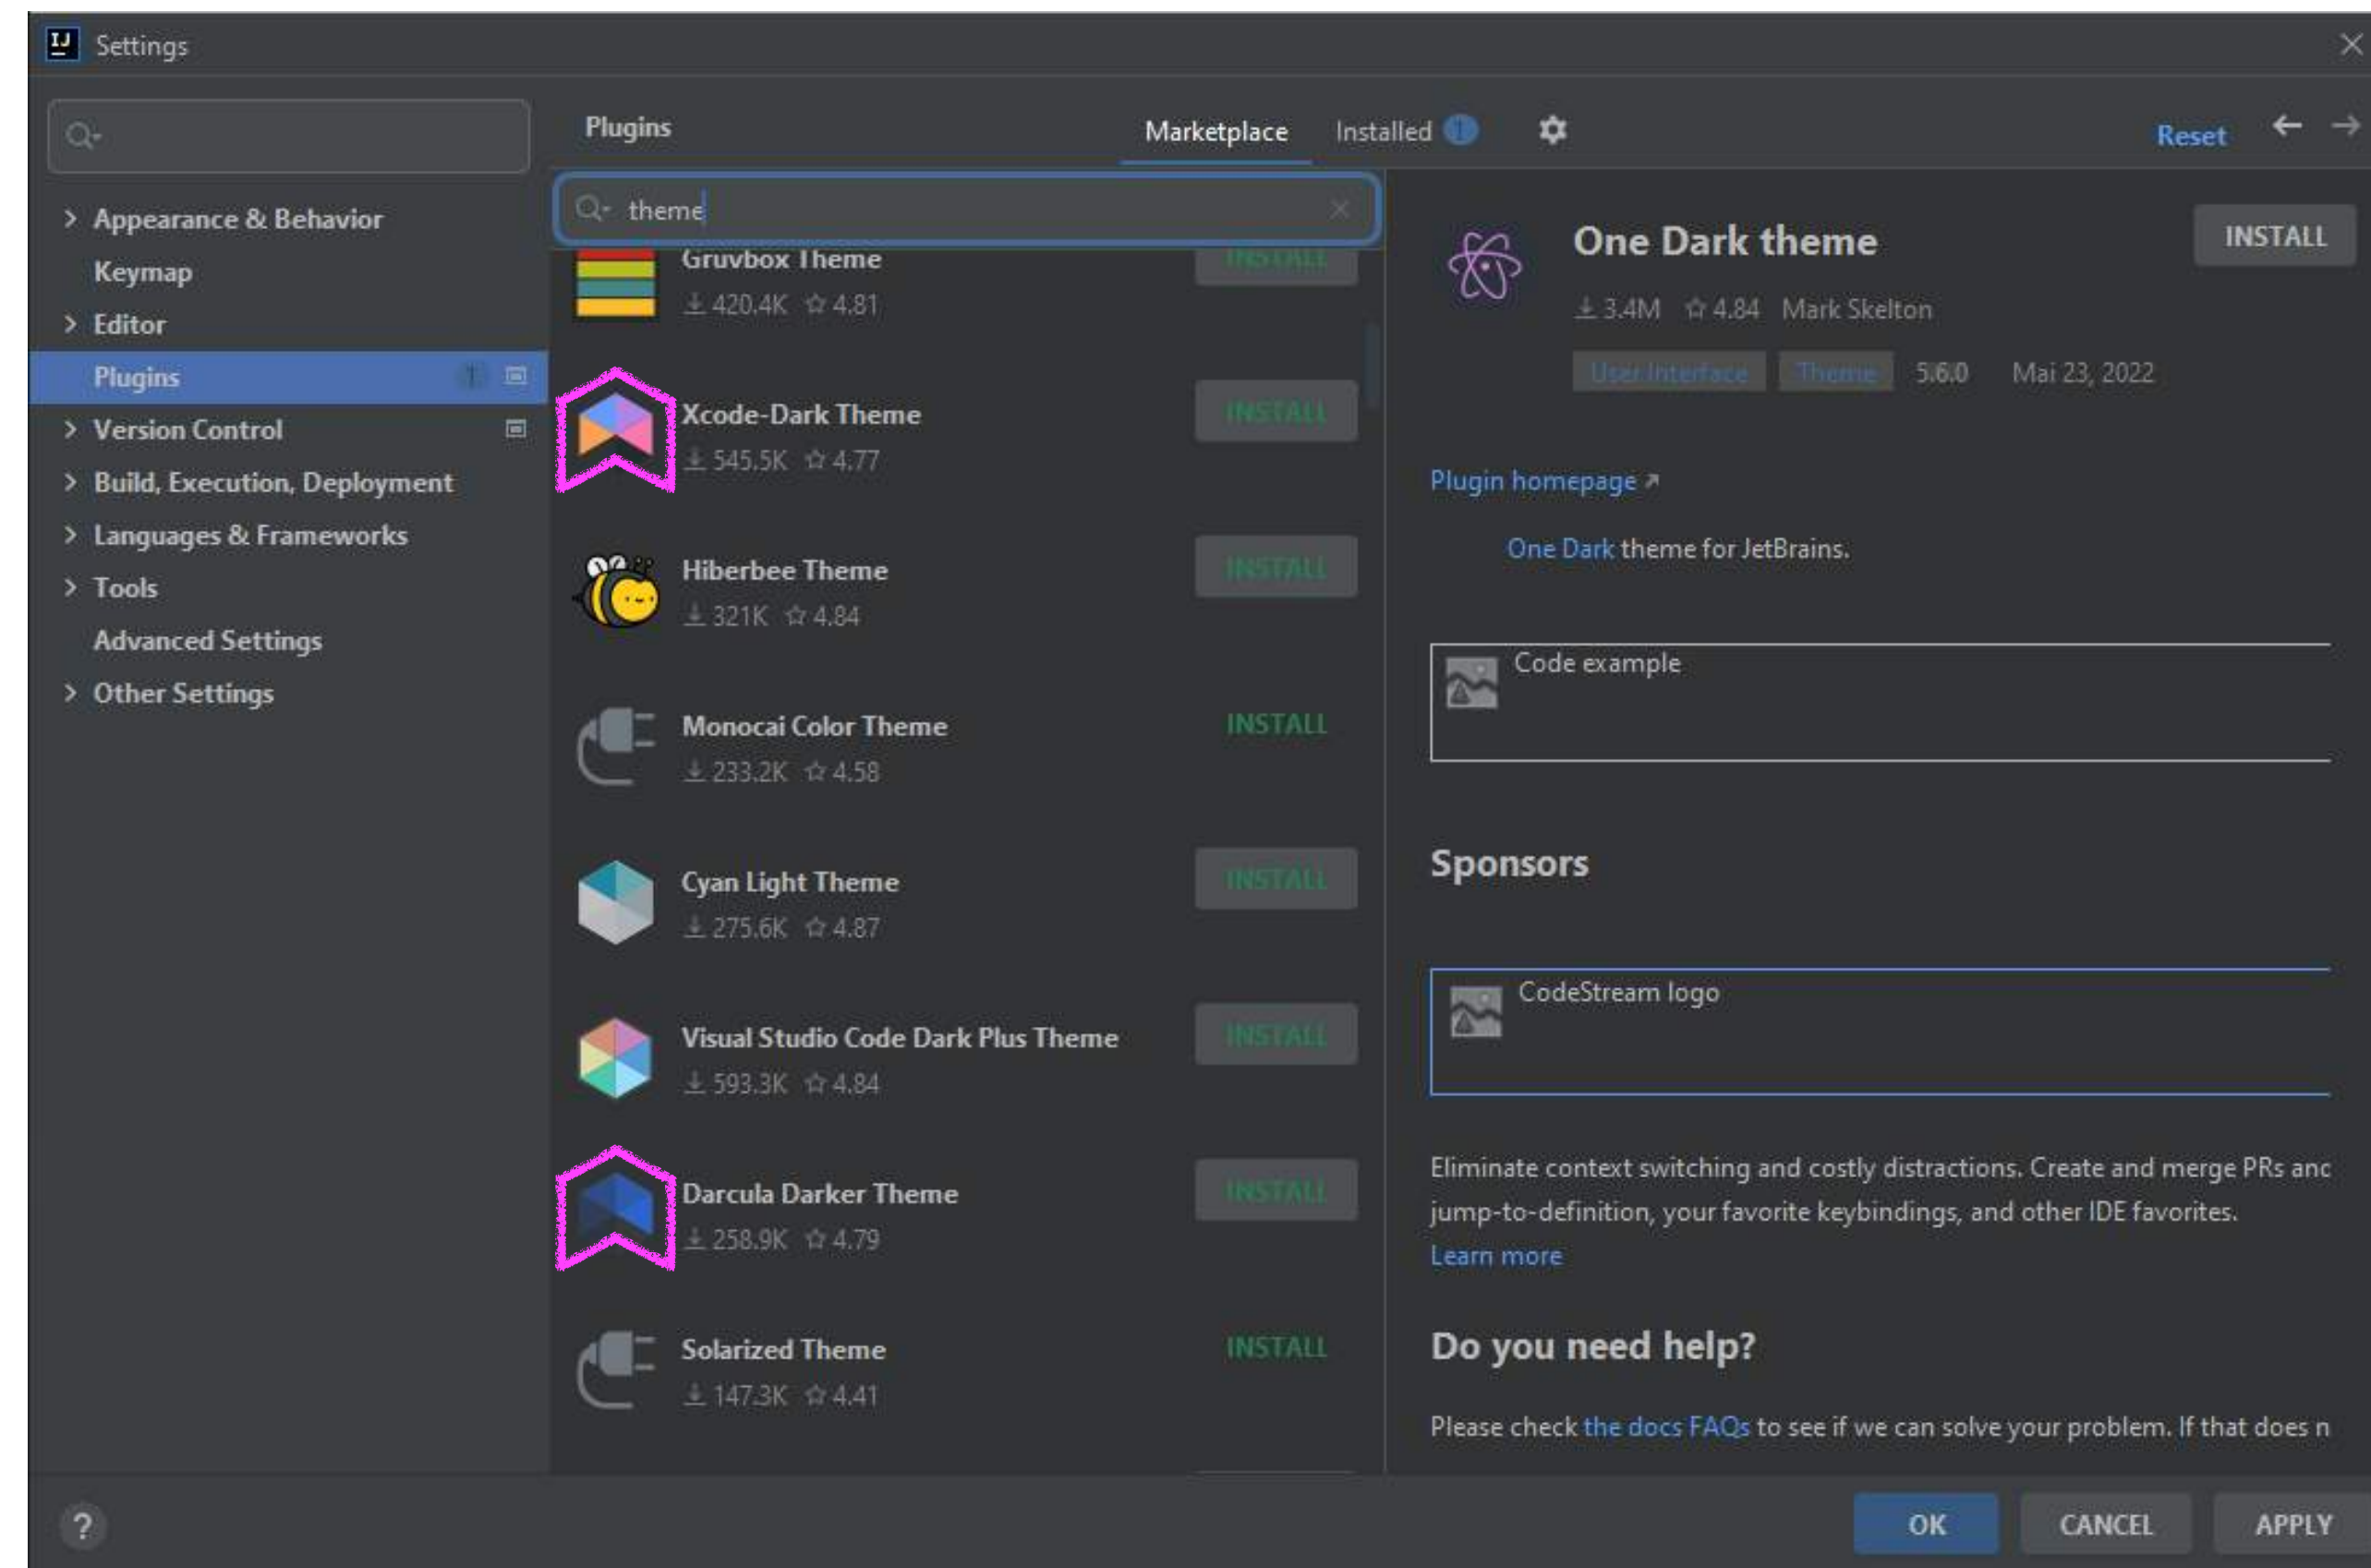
IJ Settings

Appearance & Behavior
Keymap
Editor
Plugins 1
Version Control
Build, Execution, Deployment
Languages & Frameworks
Tools
Advanced Settings
Other Settings

Plugins Marketplace Installed 1 Reset

theme

Gruvbox Theme INSTALL
420.4K 4.81

Xcode-Dark Theme INSTALL
545.5K 4.77

Hiberbee Theme INSTALL
321K 4.84

Monocai Color Theme INSTALL
233.2K 4.58

Cyan Light Theme INSTALL
275.6K 4.87

Visual Studio Code Dark Plus Theme INSTALL
593.3K 4.84

Darcula Darker Theme INSTALL
258.9K 4.79

Solarized Theme INSTALL
147.3K 4.41

One Dark theme INSTALL
3.4M 4.84 Mark Skelton
User Interface Theme 5.6.0 Mai 23, 2022

Plugin homepage ↗

One Dark theme for JetBrains.

Code example

Sponsors

CodeStream logo

Eliminate context switching and costly distractions. Create and merge PRs anc jump-to-definition, your favorite keybindings, and other IDE favorites.
Learn more

Do you need help?

Please check the docs FAQs to see if we can solve your problem. If that does n

?
OK CANCEL APPLY